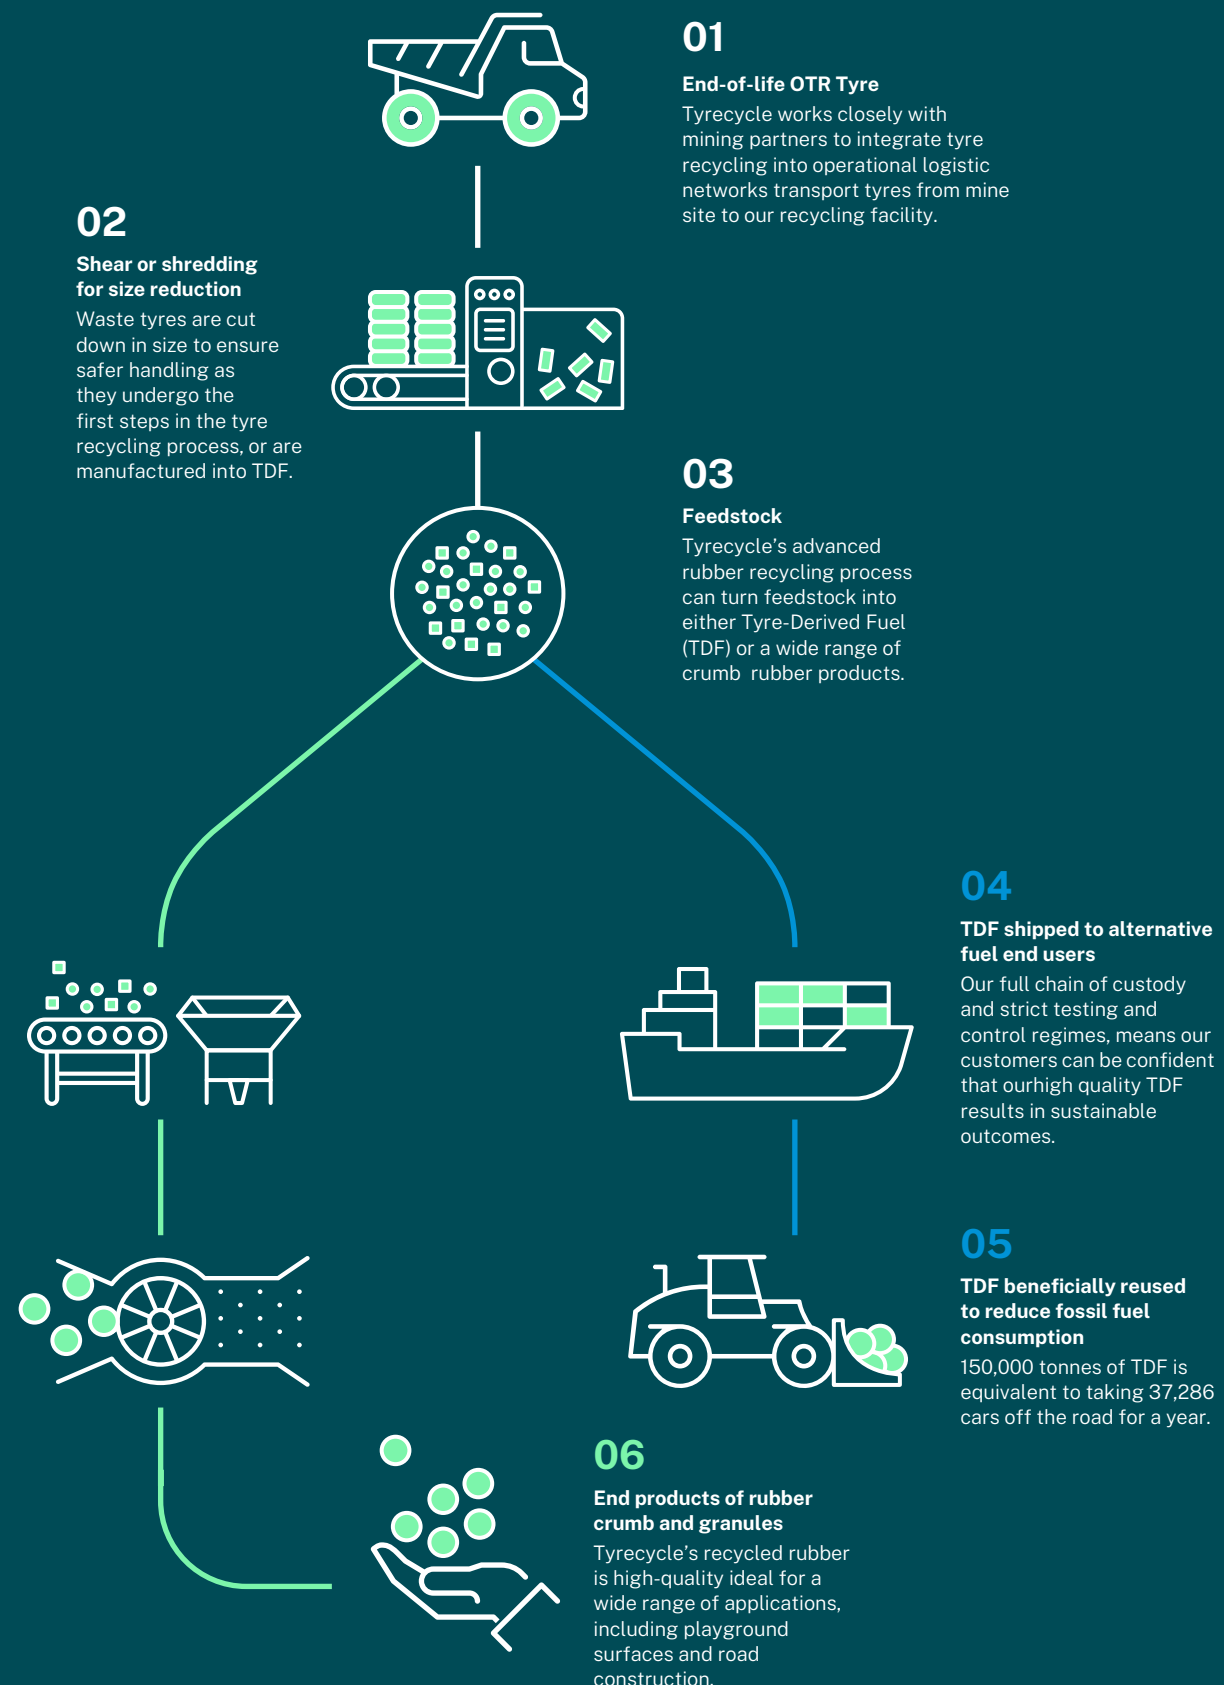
01

End-of-life OTR Tyre

Tyrecycle works closely with mining partners to integrate tyre recycling into operational logistic networks transport tyres from mine site to our recycling facility.

02

Shear or shredding for size reduction

Waste tyres are cut down in size to ensure safer handling as they undergo the first steps in the tyre recycling process, or are manufactured into TDF.

03

Feedstock

Tyrecycle's advanced rubber recycling process can turn feedstock into either Tyre-Derived Fuel (TDF) or a wide range of crumb rubber products.

04

TDF shipped to alternative fuel end users

Our full chain of custody and strict testing and control regimes, means our customers can be confident that ourhigh quality TDF results in sustainable outcomes.

05

TDF beneficially reused to reduce fossil fuel consumption

150,000 tonnes of TDF is equivalent to taking 37,286 cars off the road for a year.

06

End products of rubber crumb and granules

Tyrecycle's recycled rubber is high-quality ideal for a wide range of applications, including playground surfaces and road construction.